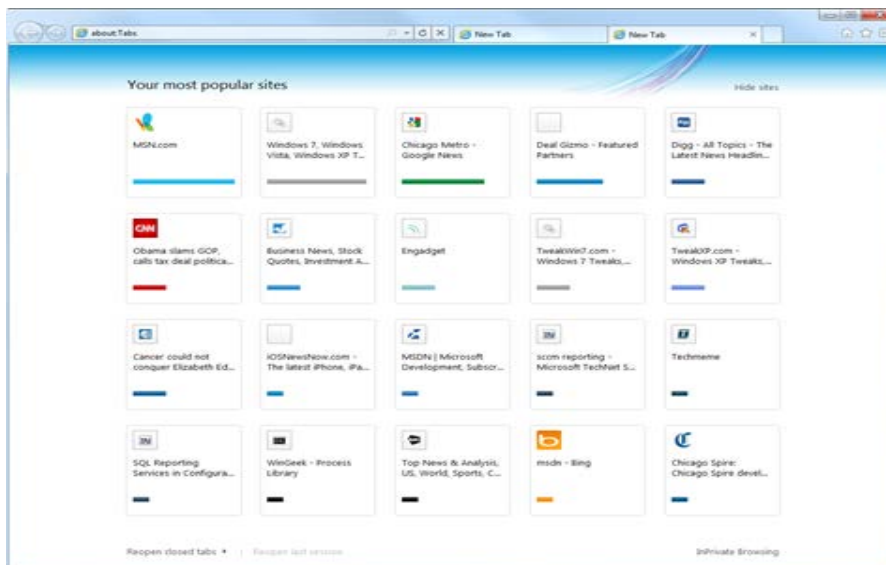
about:Tabs

New Tab

New Tab

Your most popular sites

Hide sites

MSN.com

Windows 7, Windows Vista, Windows XP T...

Chicago Metro - Google News

Deal Gizmo - Featured Partners

Digg - All Topics - The Latest News Headlin...

CNN

Obama slams GOP, calls tax deal politica...

Business News, Stock Quotes, Investment A...

Engadget

TweakWin7.com - Windows 7 Tweaks,...

TweakXP.com - Windows XP Tweaks,...

Cancer could not conquer Elizabeth Ed...

iOSNewsNow.com - The latest iPhone, iPa...

MSDN | Microsoft Development, Subscr...

scom reporting - Microsoft TechNet S...

Techmeme

SQL Reporting Services in Configura...

WinGeek - Process Library

Top News & Analysis, US, World, Sports, C...

msdn - Bing

Chicago Spire: Chicago Spire devel...

Reopen closed tabs ▾ | Reopen last session

InPrivate Browsing